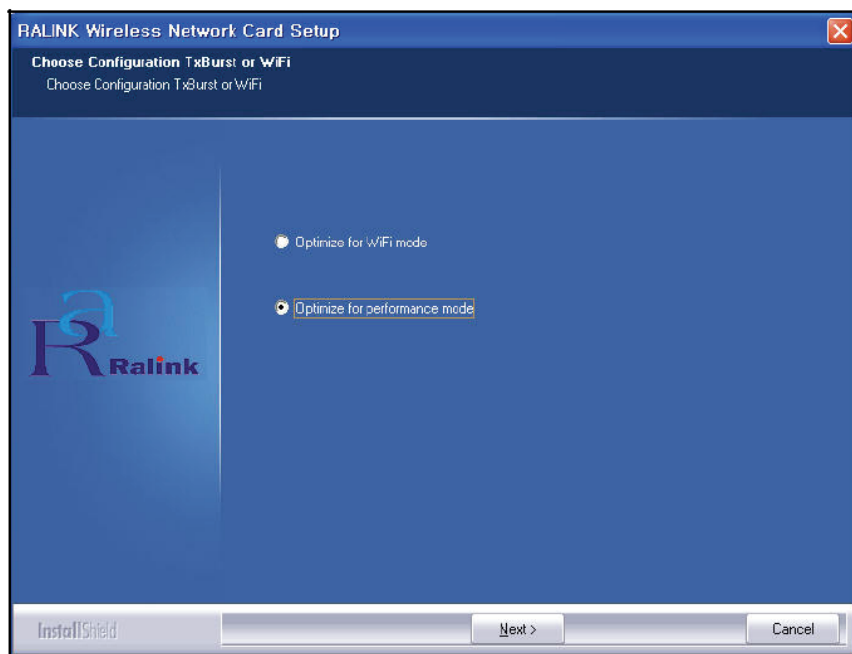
RALINK Wireless Network Card Setup

Choose Configuration TxBurst or WiFi
Choose Configuration TxBurst or WiFi

Optimize for WiFi mode

Optimize for performance mode

Ralink

InstallShield

Next >

Cancel